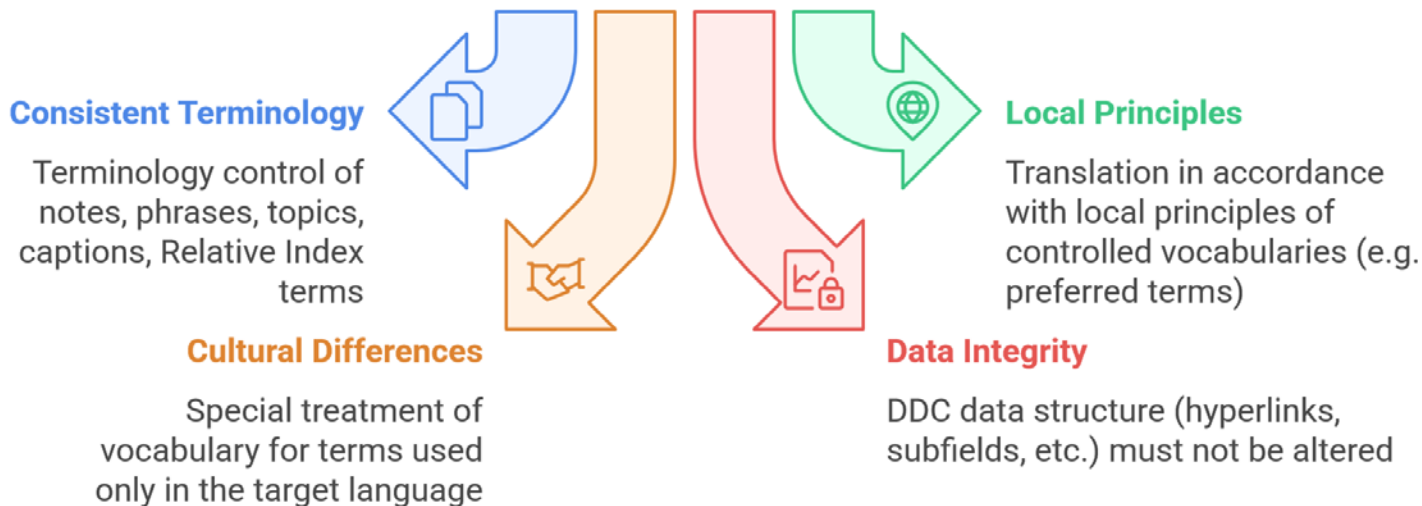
Consistent Terminology

Terminology control of notes, phrases, topics, captions, Relative Index terms

Local Principles

Translation in accordance with local principles of controlled vocabularies (e.g. preferred terms)

Cultural Differences

Special treatment of vocabulary for terms used only in the target language

Data Integrity

DDC data structure (hyperlinks, subfields, etc.) must not be altered